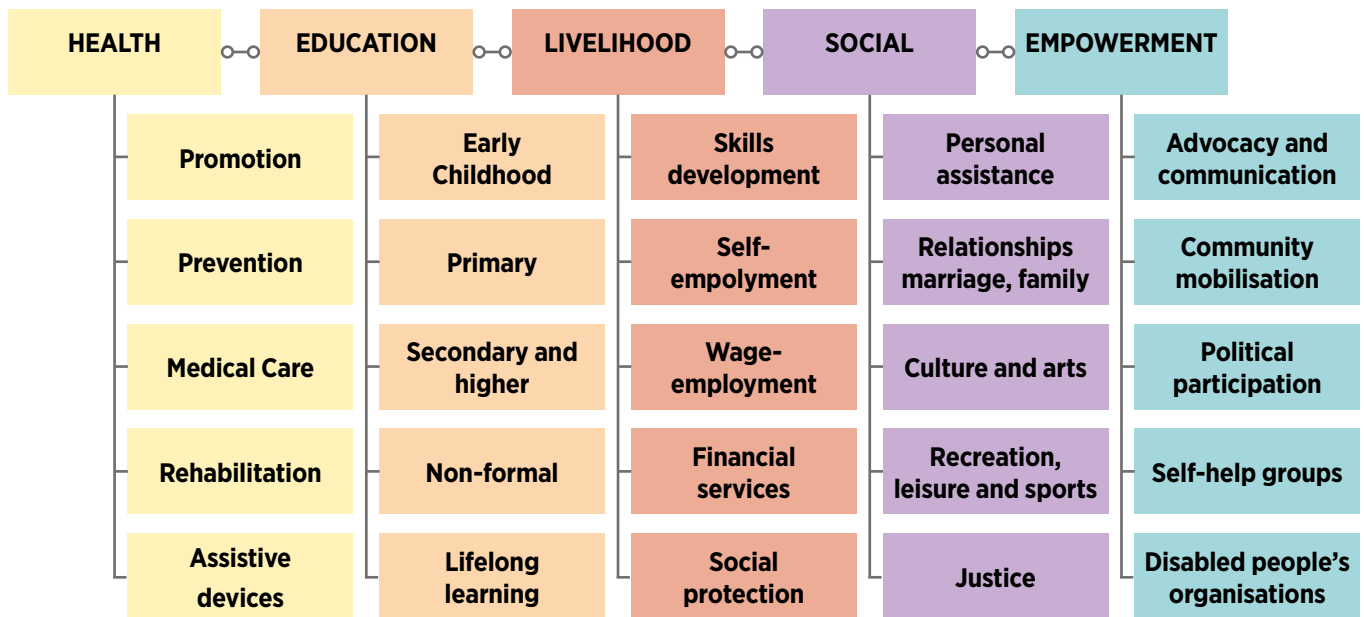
HEALTH

Promotion

Prevention

Medical Care

Rehabilitation

Assistive devices

EDUCATION

Early Childhood

Primary

Secondary and higher

Non-formal

Lifelong learning

LIVELIHOOD

Skills development

Self-empolyment

Wage-employment

Financial services

Social protection

SOCIAL

Personal assistance

Relationships marriage, family

Culture and arts

Recreation, leisure and sports

Justice

EMPOWERMENT

Advocacy and communication

Community mobilisation

Political participation

Self-help groups

Disabled people's organisations